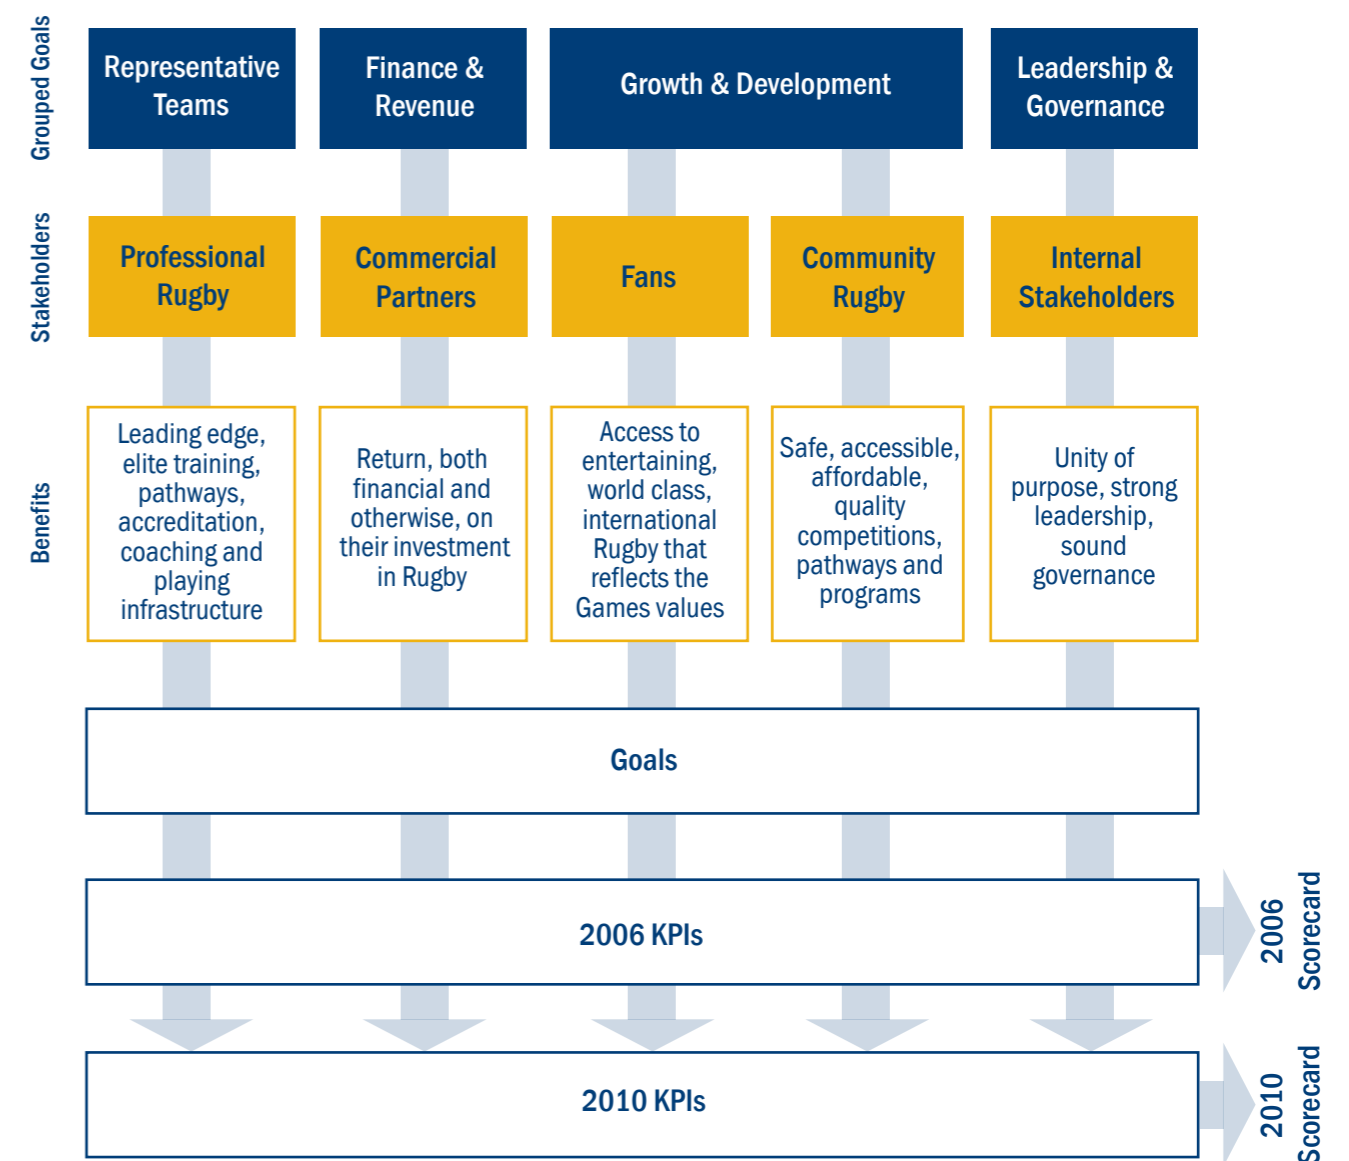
Grouped Goals

Representative Teams

Finance & Revenue

Growth & Development

Leadership & Governance

Stakeholders

Professional Rugby

Commercial Partners

Fans

Community Rugby

Internal Stakeholders

Benefits

Leading edge, elite training, pathways, accreditation, coaching and playing infrastructure

Return, both financial and otherwise, on their investment in Rugby

Access to entertaining, world class, international Rugby that reflects the Games values

Safe, accessible, affordable, quality competitions, pathways and programs

Unity of purpose, strong leadership, sound governance

Goals

2006 KPIs

2006 Scorecard

2010 KPIs

2010 Scorecard